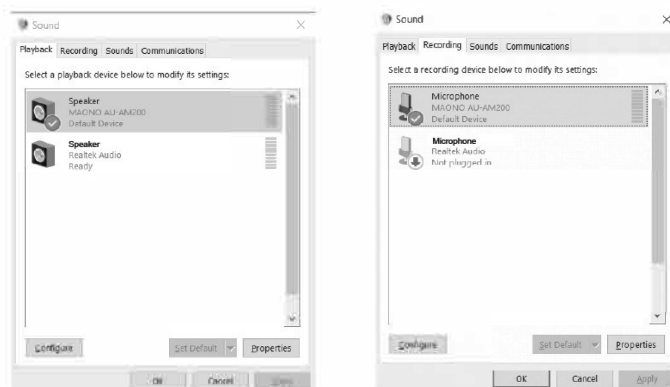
Sound

Playback Recording Sounds Communications

Select a playback device below to modify its settings:

Speaker
MAONO AU-AM200
Default Device

Speaker
Realtek Audio
Ready

Configure

Set Default

Properties

OK

Cancel

Apply

Sound

Playback Recording Sounds Communications

Select a recording device below to modify its settings:

Microphone
MAONO AU-AM200
Default Device

Microphone
Realtek Audio
Not plugged in

Configure

Set Default

Properties

OK

Cancel

Apply